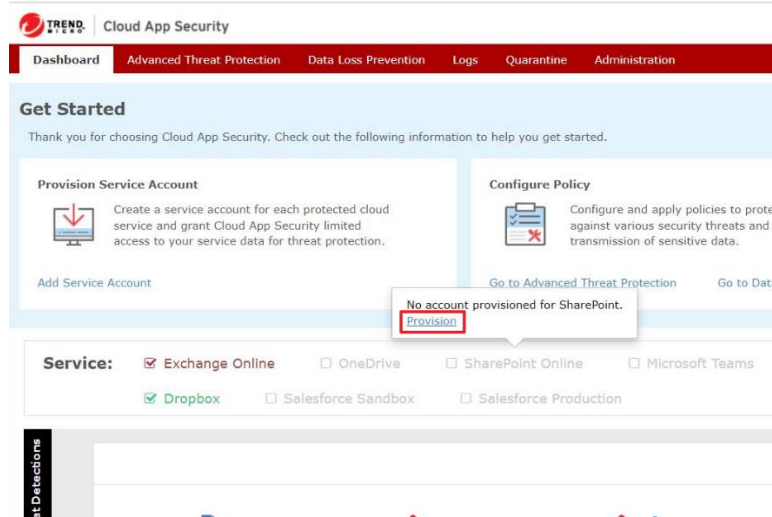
TREND MICRO | Cloud App Security

Dashboard | Advanced Threat Protection | Data Loss Prevention | Logs | Quarantine | Administration

Get Started

Thank you for choosing Cloud App Security. Check out the following information to help you get started.

Provision Service Account

Create a service account for each protected cloud service and grant Cloud App Security limited access to your service data for threat protection.

Add Service Account

Configure Policy

Configure and apply policies to prote against various security threats and transmission of sensitive data.

Go to Advanced Threat Protection

Go to Dat

No account provisioned for SharePoint.

Provision

Service: ☑ Exchange Online ☐ OneDrive ☐ SharePoint Online ☐ Microsoft Teams

☑ Dropbox ☐ Salesforce Sandbox ☐ Salesforce Production

t Detections